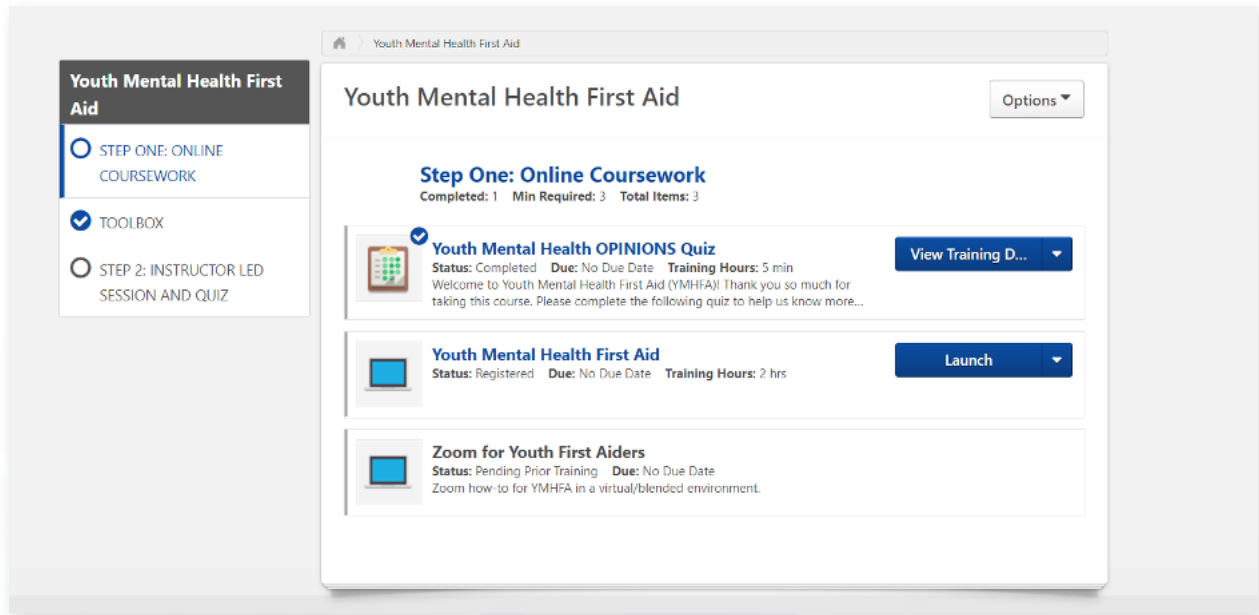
Youth Mental Health First Aid

Youth Mental Health First Aid

STEP ONE: ONLINE COURSEWORK

TOOLBOX

STEP 2: INSTRUCTOR LED SESSION AND QUIZ

Youth Mental Health First Aid

Options

Step One: Online Coursework
Completed: 1 Min Required: 3 Total Items: 3

Youth Mental Health OPINIONS Quiz
Status: Completed Due: No Due Date Training Hours: 5 min
Welcome to Youth Mental Health First Aid (YMHFA)! Thank you so much for taking this course. Please complete the following quiz to help us know more...

View Training D...

Youth Mental Health First Aid
Status: Registered Due: No Due Date Training Hours: 2 hrs

Launch

Zoom for Youth First Aiders
Status: Pending Prior Training Due: No Due Date
Zoom how-to for YMHFA in a virtual/blended environment.